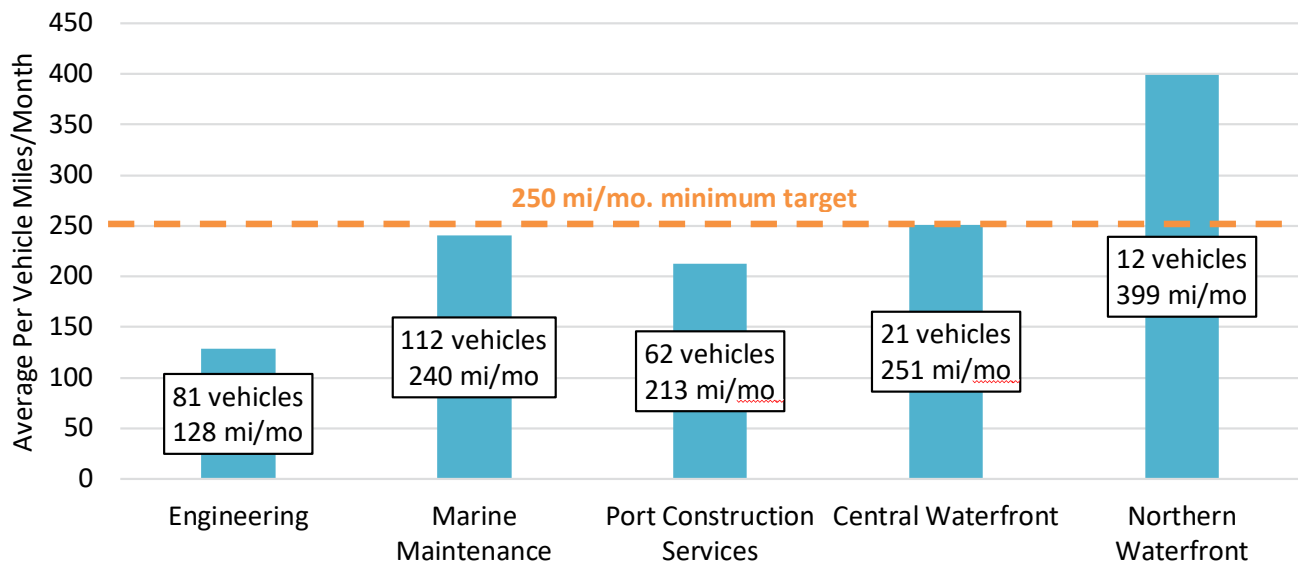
Average Per Vehicle Miles/Month

450
400
350
300
250
200
150
100
50
0

250 mi/mo. minimum target

81 vehicles
128 mi/mo

112 vehicles
240 mi/mo

62 vehicles
213 mi/mo

21 vehicles
251 mi/mo

12 vehicles
399 mi/mo

Engineering

Marine Maintenance

Port Construction Services

Central Waterfront

Northern Waterfront